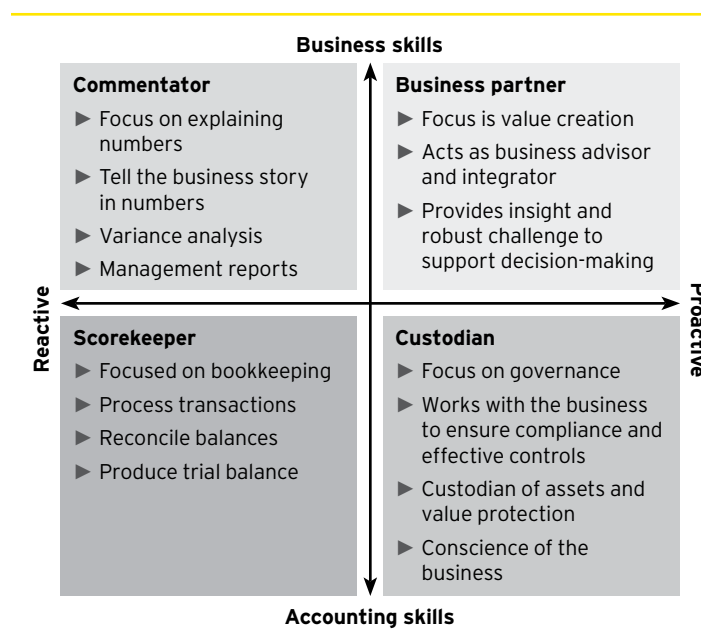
Business skills

Commentator
► Focus on explaining numbers
► Tell the business story in numbers
► Variance analysis
► Management reports

Business partner
► Focus is value creation
► Acts as business advisor and integrator
► Provides insight and robust challenge to support decision-making

Reactive

Proactive

Scorekeeper
► Focused on bookkeeping
► Process transactions
► Reconcile balances
► Produce trial balance

Custodian
► Focus on governance
► Works with the business to ensure compliance and effective controls
► Custodian of assets and value protection
► Conscience of the business

Accounting skills